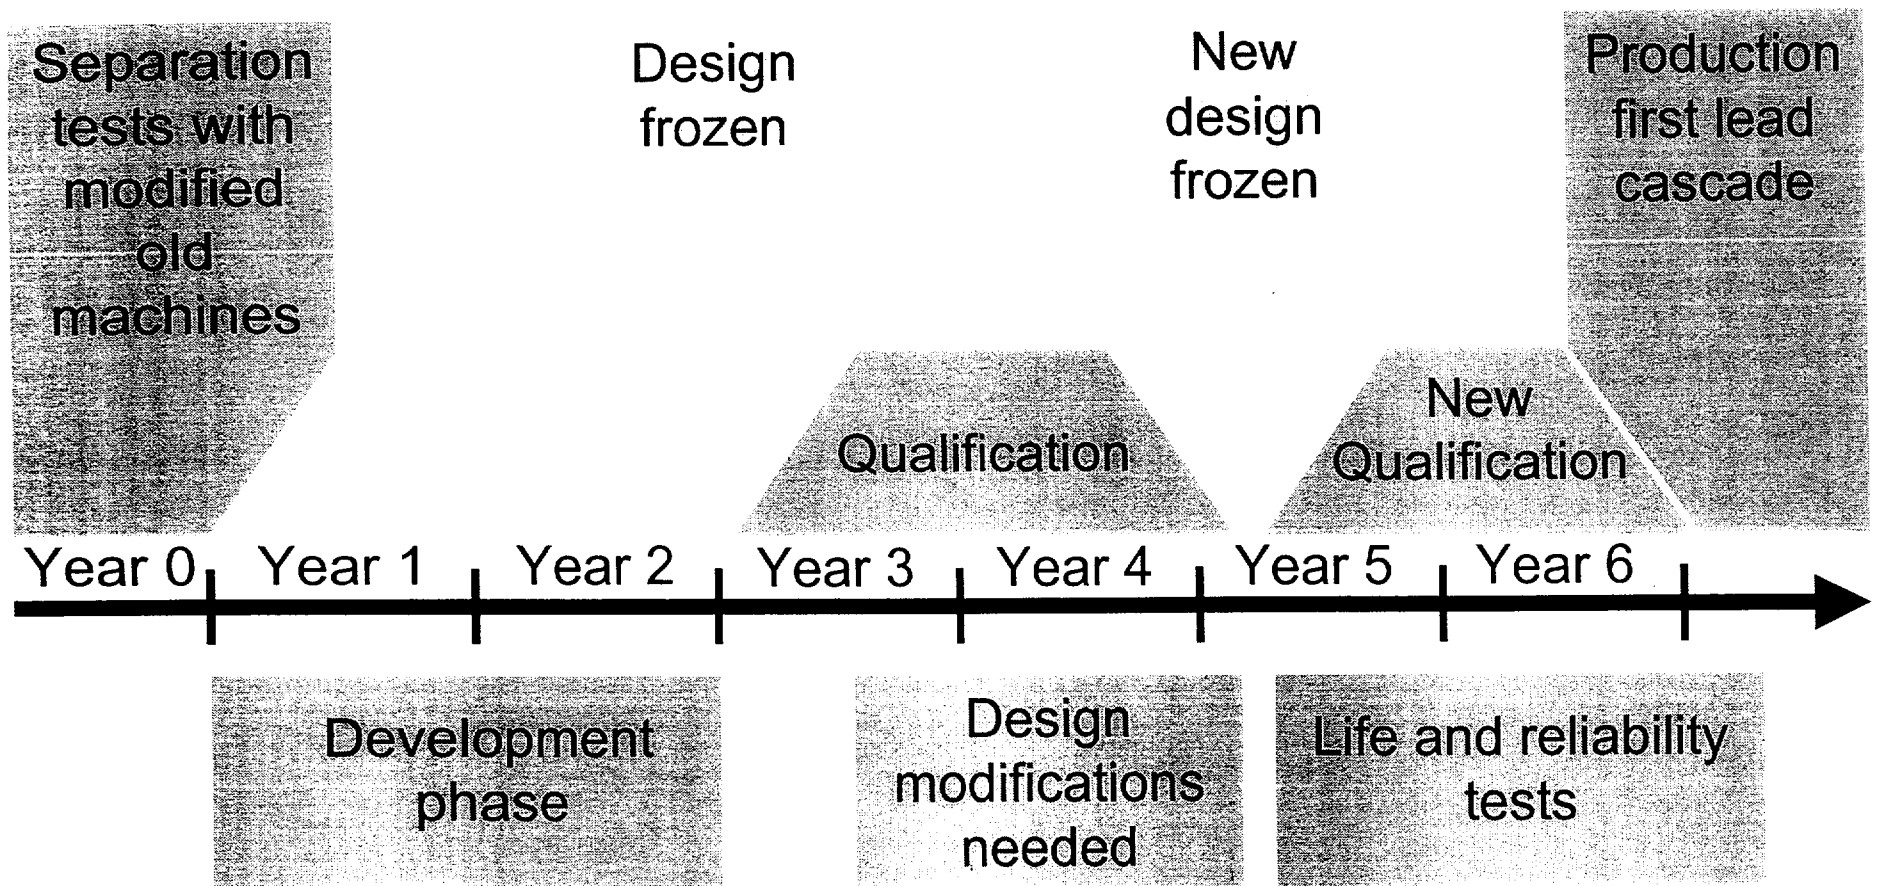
Separation tests with modified old machines

Design frozen

New design frozen

Production first lead cascade

Qualification

New Qualification

Year 0 Year 1 Year 2 Year 3 Year 4 Year 5 Year 6

Development phase

Design modifications needed

Life and reliability tests